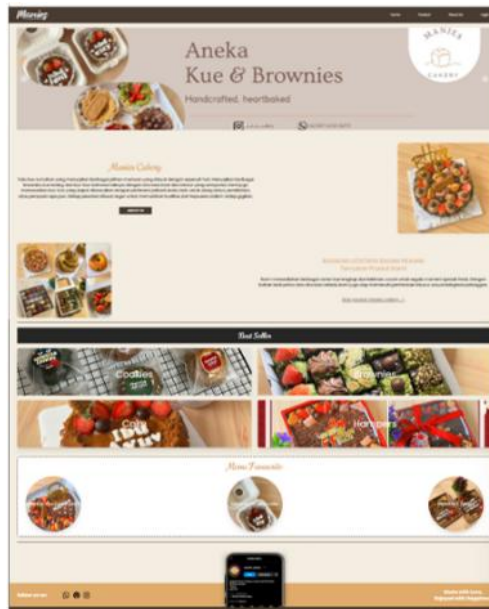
Manies

Home Contact About Us Login

Aneka
Kue & Brownies

Handcrafted, heartbaked

MANIES
CAKERY

Manies Cakery

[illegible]

Best Seller

Cookies

Brownies

Cake

Hampers

Menu Favourite

Follow us on

Made with love,
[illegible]